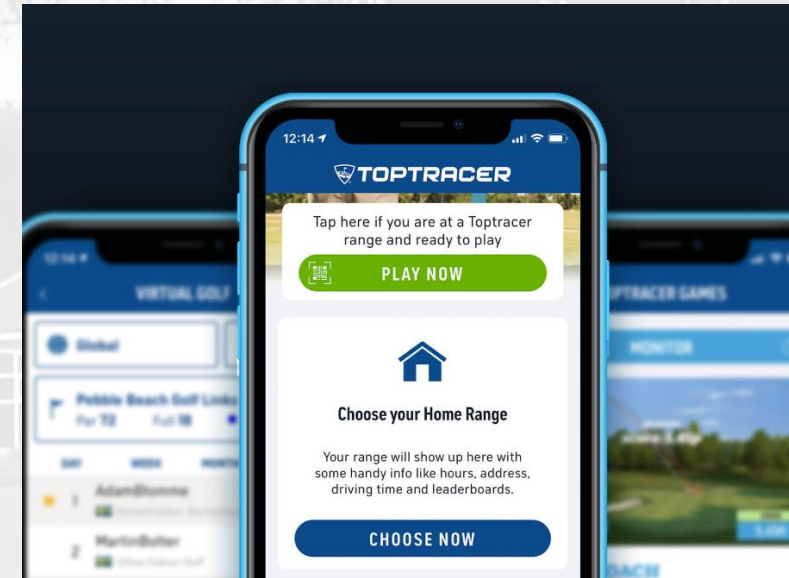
12:14

TOPTRACER

Tap here if you are at a Toptracer range and ready to play

PLAY NOW

Choose your Home Range

Your range will show up here with some handy info like hours, address, driving time and leaderboards.

CHOOSE NOW

12:14

VIRTUAL GOLF

Global

Pebble Beach Golf Links
Par 72 Full 18

DAY WEEK MONTH

1 AdamBlomme
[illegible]

2 MartinBolter
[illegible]

TOPTRACER GAMES

MONITOR

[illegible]